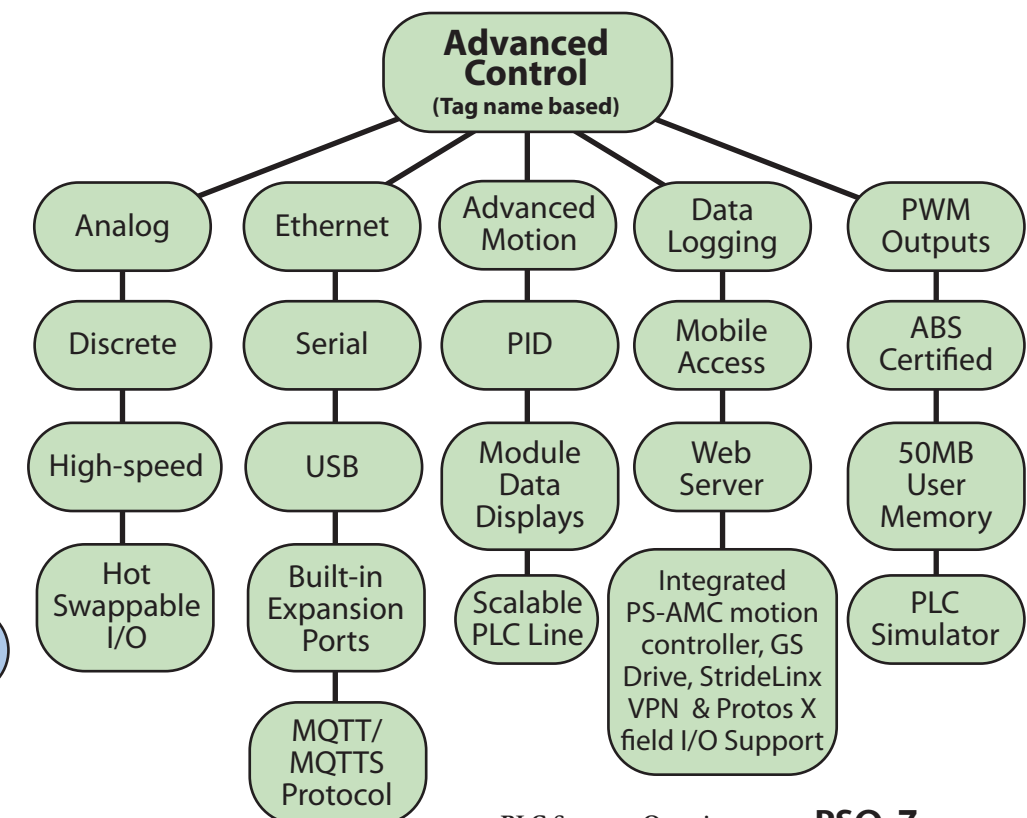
Advanced Control
(Tag name based)

Analog

Discrete

High-speed

Hot Swappable I/O

Ethernet

Serial

USB

Built-in Expansion Ports

MQTT/ MQTTS Protocol

Advanced Motion

PID

Module Data Displays

Scalable PLC Line

Data Logging

Mobile Access

Web Server

Integrated PS-AMC motion controller, GS Drive, StrideLinx VPN & Protos X field I/O Support

PWM Outputs

ABS Certified

50MB User Memory

PLC Simulator

PLC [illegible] Overview PSO-7